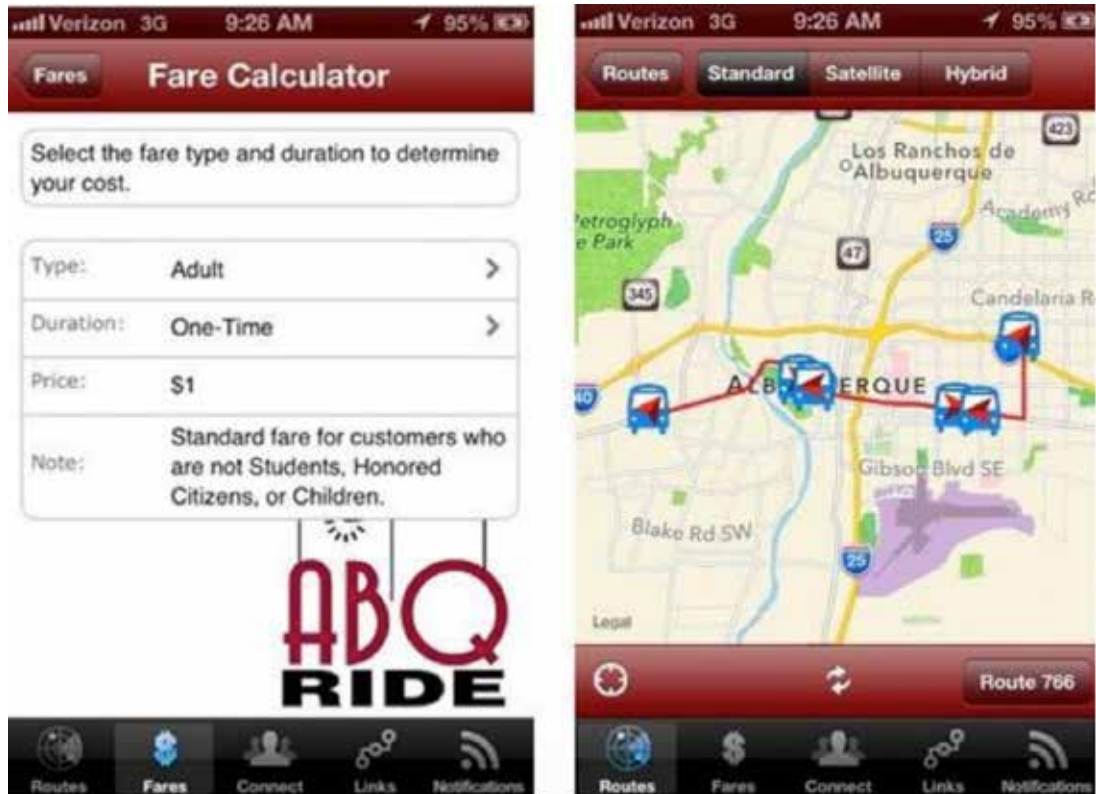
Verizon 3G 9:26 AM 95%

Fares Fare Calculator

Select the fare type and duration to determine your cost.

| Type: | Adult |
|---|---|
| Duration: | One-Time |
| Price: | $1 |
| Note: | Standard fare for customers who are not Students, Honored Citizens, or Children. |

ABQ RIDE

Routes Fares Connect Links Notifications

Verizon 3G 9:26 AM 95%

Routes Standard Satellite Hybrid

423
Los Ranchos de Albuquerque
Academy Rd
Petroglyph Park
47
25
345
Candelaria Rd
40
ALBUQUERQUE
Gibson Blvd SE
Blake Rd SW
25
Legal

Route 766

Routes Fares Connect Links Notifications